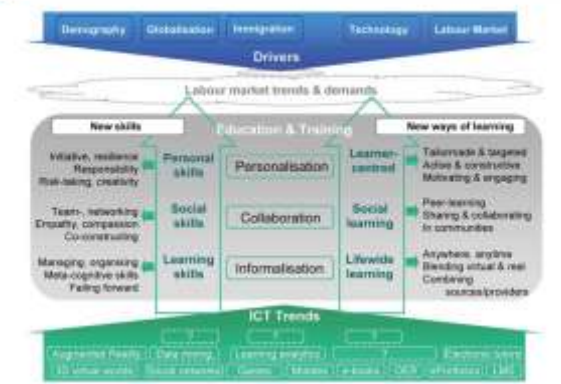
Demography Globalisation Immigration Technology Labour Market

Drivers

Labour market trends & demands

New skills

Education & Training

New ways of learning

Initiative, resilience
Responsibility
Risk-taking, creativity

Personal skills

Personalisation

Learner-centred

Tailormade & targeted
Active & constructive
Motivating & engaging

Team-, networking
Empathy, compassion
Co-constructing

Social skills

Collaboration

Social learning

Peer-learning
Sharing & collaborating in communities

Managing, organising
Meta-cognitive skills
Failing forward

Learning skills

Informalisation

Lifewide learning

Anywhere, anytime
Blending virtual & real
Combining sources/providers

ICT Trends

?

?

?

Augmented Reality
Data mining
Learning analytics
?
Electronic tutors

3D virtual worlds
Social networks
Games
Mobiles
e-books
OCR
ePortfolios
LMS